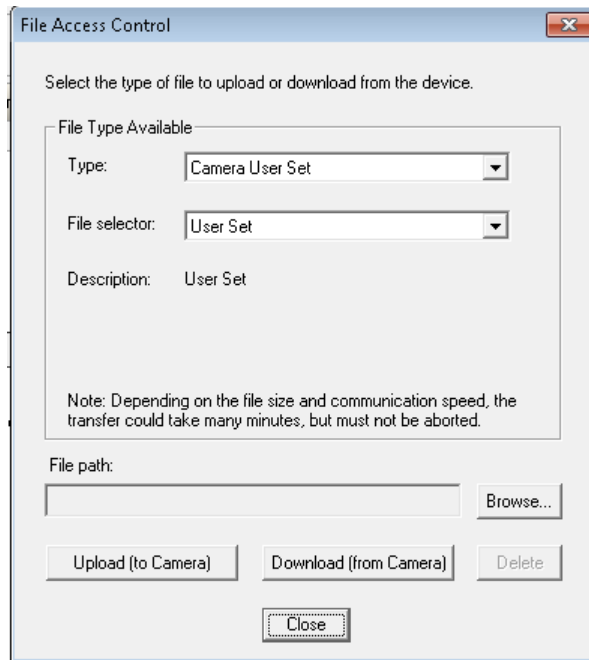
File Access Control

Select the type of file to upload or download from the device.

File Type Available

Type: Camera User Set

File selector: User Set

Description: User Set

Note: Depending on the file size and communication speed, the transfer could take many minutes, but must not be aborted.

File path:

Browse...

Upload (to Camera)

Download (from Camera)

Delete

Close